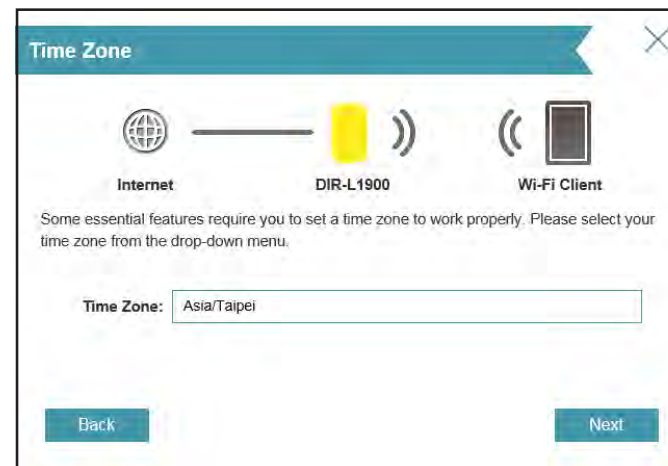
Time Zone

Internet

DIR-L1900

Wi-Fi Client

Some essential features require you to set a time zone to work properly. Please select your time zone from the drop-down menu.

Time Zone: Asia/Taipei

Back

Next